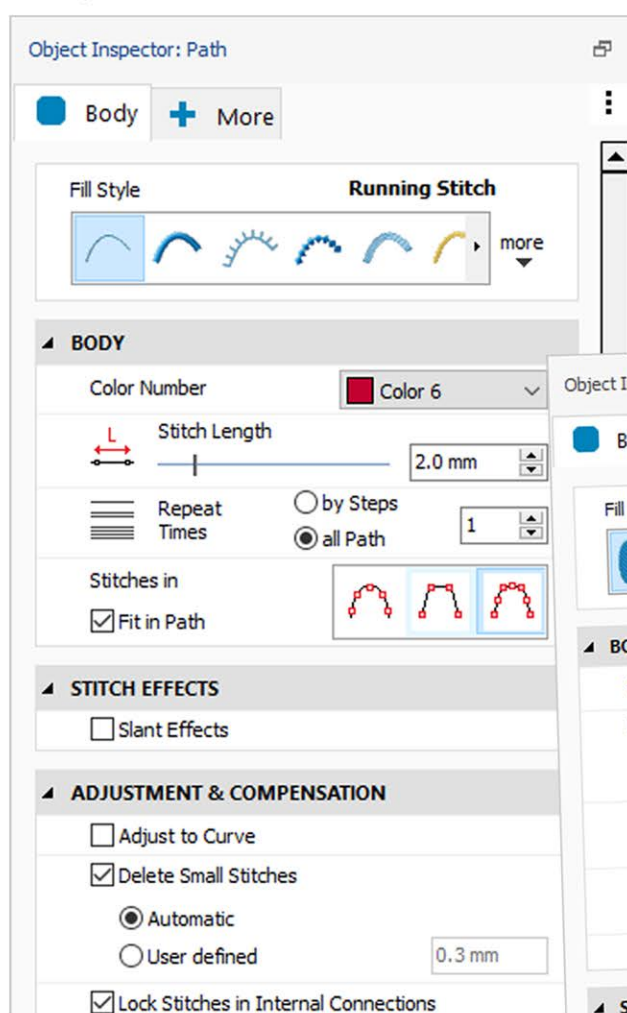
Object Inspector: Path

Body

More

Fill Style

Running Stitch

more

BODY

Color Number

Color 6

L

Stitch Length

2.0 mm

Repeat Times

by Steps

all Path

1

Stitches in

Fit in Path

STITCH EFFECTS

Slant Effects

ADJUSTMENT & COMPENSATION

Adjust to Curve

Delete Small Stitches

Automatic

User defined

0.3 mm

Lock Stitches in Internal Connections

Object I

B

Fill

BO